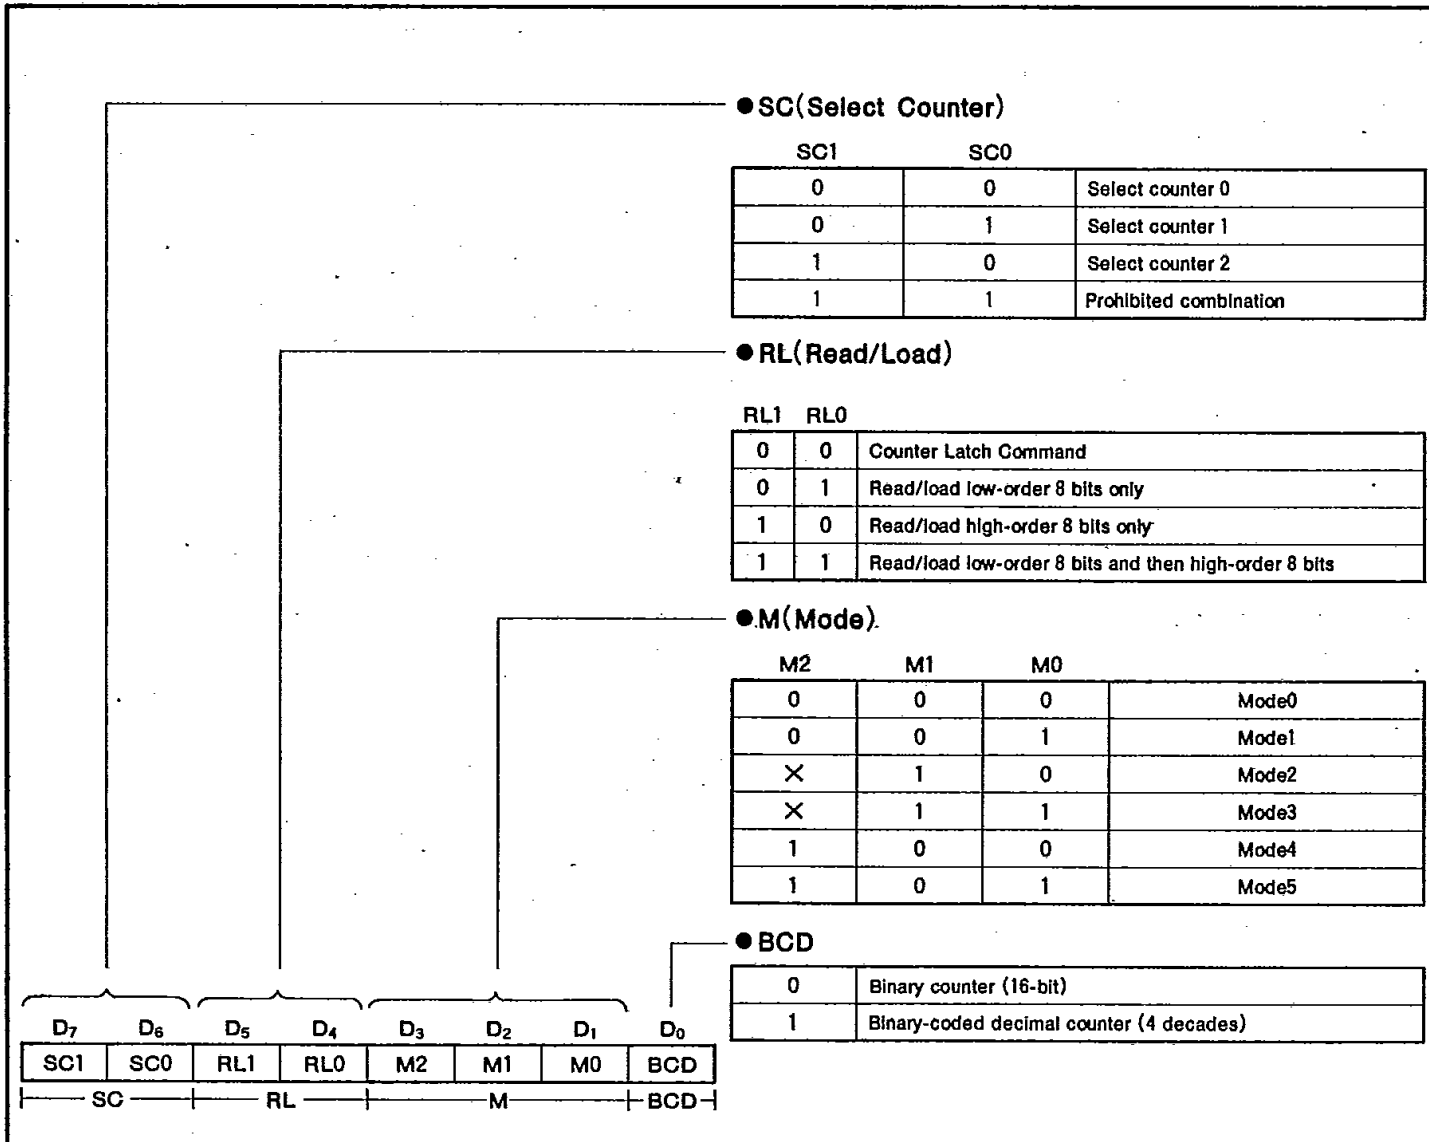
●SC(Select Counter)

| SC1 | SC0 | |
|---|---|---|
| 0 | 0 | Select counter 0 |
| 0 | 1 | Select counter 1 |
| 1 | 0 | Select counter 2 |
| 1 | 1 | Prohibited combination |

●RL(Read/Load)

| RL1 | RL0 | |
|---|---|---|
| 0 | 0 | Counter Latch Command |
| 0 | 1 | Read/load low-order 8 bits only |
| 1 | 0 | Read/load high-order 8 bits only |
| 1 | 1 | Read/load low-order 8 bits and then high-order 8 bits |

●M(Mode)

| M2 | M1 | M0 | |
|---|---|---|---|
| 0 | 0 | 0 | Mode0 |
| 0 | 0 | 1 | Mode1 |
| × | 1 | 0 | Mode2 |
| × | 1 | 1 | Mode3 |
| 1 | 0 | 0 | Mode4 |
| 1 | 0 | 1 | Mode5 |

●BCD

| 0 | Binary counter (16-bit) |
|---|---|
| 1 | Binary-coded decimal counter (4 decades) |

| $D_7$ | $D_6$ | $D_5$ | $D_4$ | $D_3$ | $D_2$ | $D_1$ | $D_0$ |
|---|---|---|---|---|---|---|---|
| SC1 | SC0 | RL1 | RL0 | M2 | M1 | M0 | BCD |

SC RL M BCD